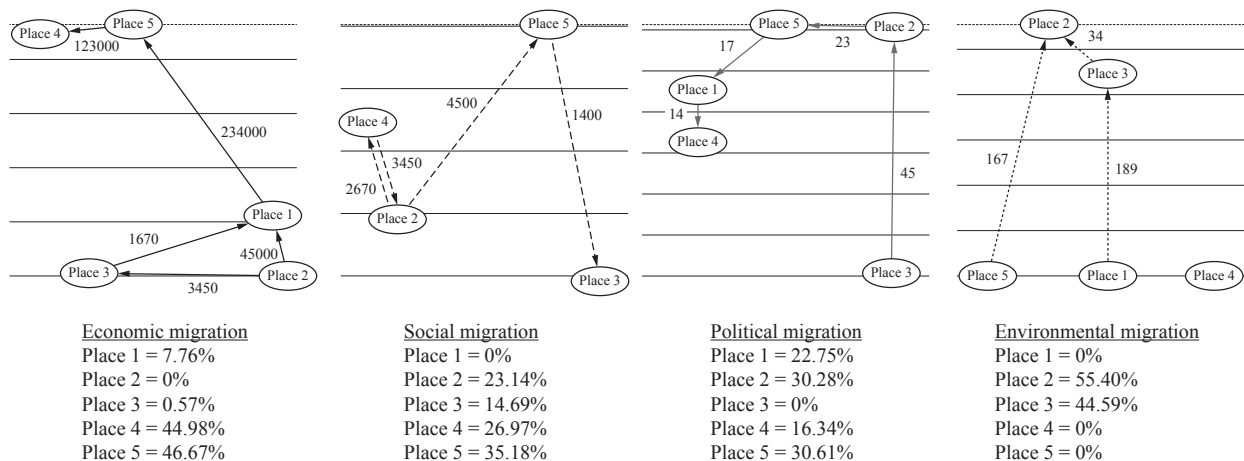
Place 4
Place 5
123000
234000
Place 1
1670
45000
Place 3
Place 2
3450

Economic migration
Place 1 = 7.76%
Place 2 = 0%
Place 3 = 0.57%
Place 4 = 44.98%
Place 5 = 46.67%

Place 5
4500
1400
Place 4
3450
2670
Place 2
Place 3

Social migration
Place 1 = 0%
Place 2 = 23.14%
Place 3 = 14.69%
Place 4 = 26.97%
Place 5 = 35.18%

Place 5
Place 2
17
23
Place 1
14
Place 4
45
Place 3

Political migration
Place 1 = 22.75%
Place 2 = 30.28%
Place 3 = 0%
Place 4 = 16.34%
Place 5 = 30.61%

Place 2
34
Place 3
167
189
Place 5
Place 1
Place 4

Environmental migration
Place 1 = 0%
Place 2 = 55.40%
Place 3 = 44.59%
Place 4 = 0%
Place 5 = 0%